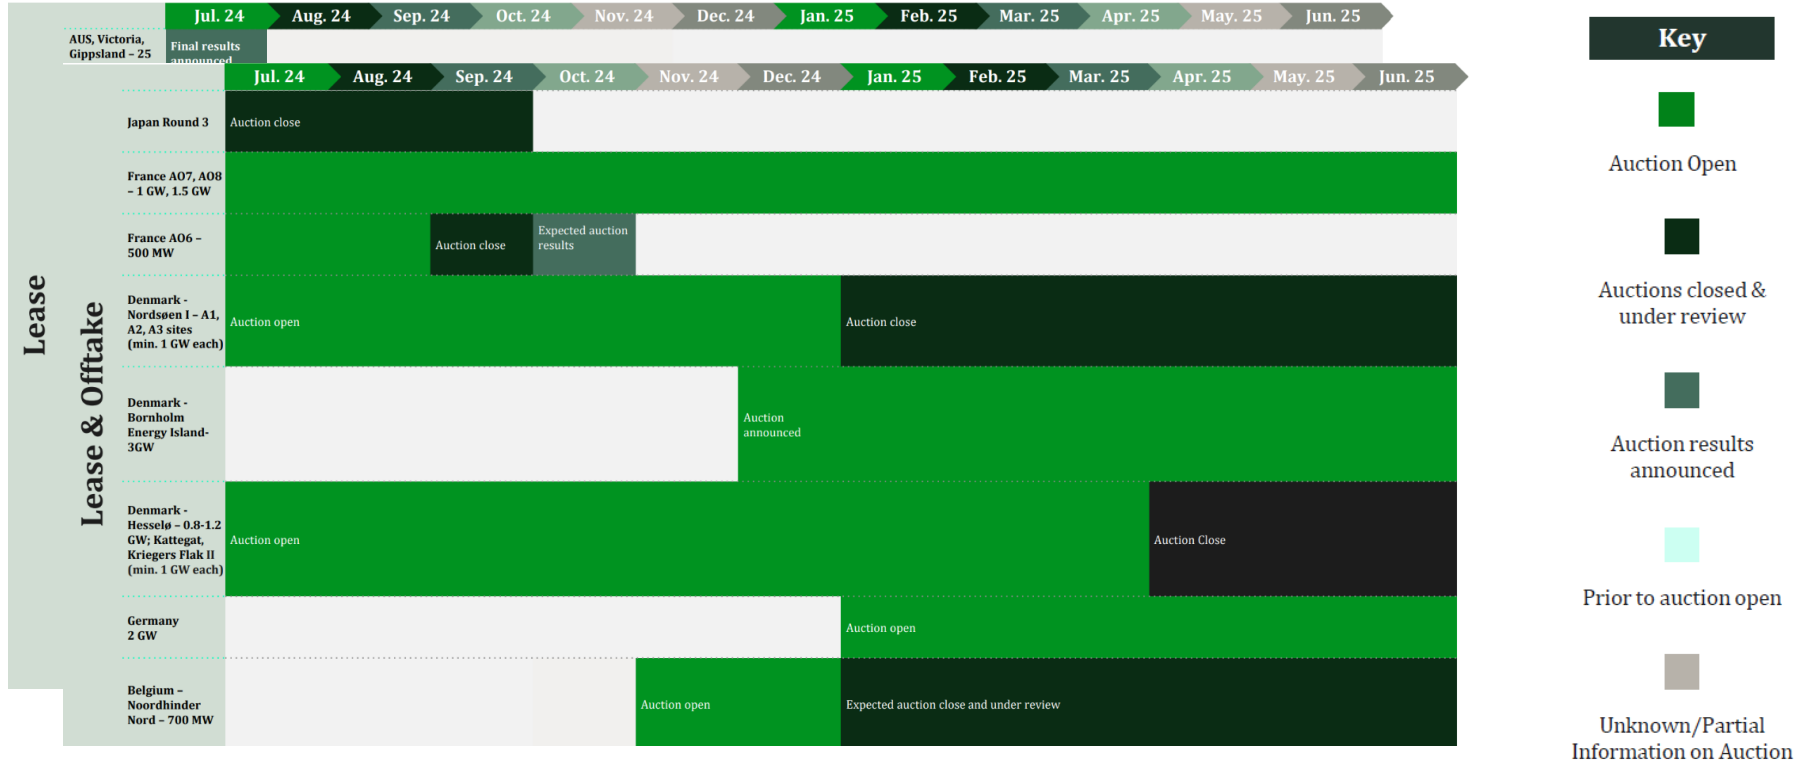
Jul. 24 | Aug. 24 | Sep. 24 | Oct. 24 | Nov. 24 | Dec. 24 | Jan. 25 | Feb. 25 | Mar. 25 | Apr. 25 | May. 25 | Jun. 25

AUS, Victoria, Gippsland – 25

Final results announced

Lease

Lease & Offtake

Jul. 24 | Aug. 24 | Sep. 24 | Oct. 24 | Nov. 24 | Dec. 24 | Jan. 25 | Feb. 25 | Mar. 25 | Apr. 25 | May. 25 | Jun. 25

Japan Round 3

Auction close

France AO7, AO8 – 1 GW, 1.5 GW

France AO6 – 500 MW

Auction close

Expected auction results

Denmark - Nordsøen I – A1, A2, A3 sites (min. 1 GW each)

Auction open

Auction close

Denmark - Bornholm Energy Island- 3GW

Auction announced

Denmark - Hesselø – 0.8-1.2 GW; Kattegat, Kriegers Flak II (min. 1 GW each)

Auction open

Auction Close

Germany 2 GW

Auction open

Belgium – Noordhinder Nord – 700 MW

Auction open

Expected auction close and under review

Key

Auction Open

Auctions closed & under review

Auction results announced

Prior to auction open

Unknown/Partial Information on Auction